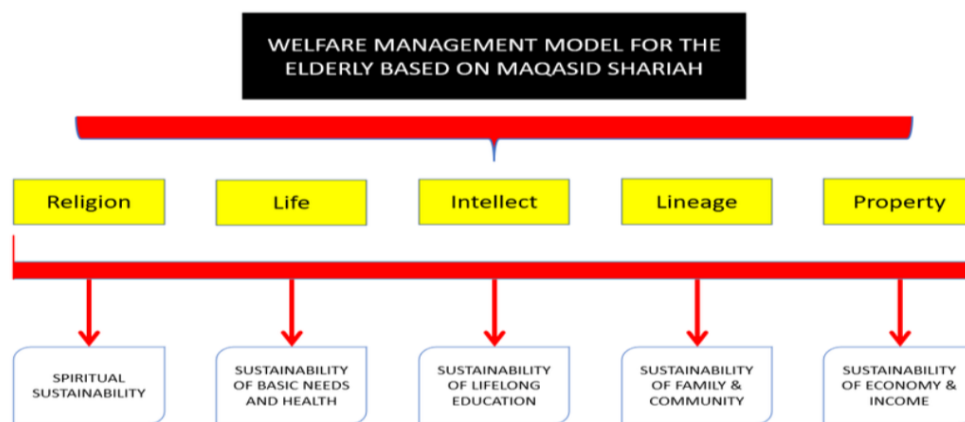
WELFARE MANAGEMENT MODEL FOR THE ELDERLY BASED ON MAQASID SHARIAH

Religion

Life

Intellect

Lineage

Property

SPIRITUAL SUSTAINABILITY

SUSTAINABILITY OF BASIC NEEDS AND HEALTH

SUSTAINABILITY OF LIFELONG EDUCATION

SUSTAINABILITY OF FAMILY & COMMUNITY

SUSTAINABILITY OF ECONOMY & INCOME